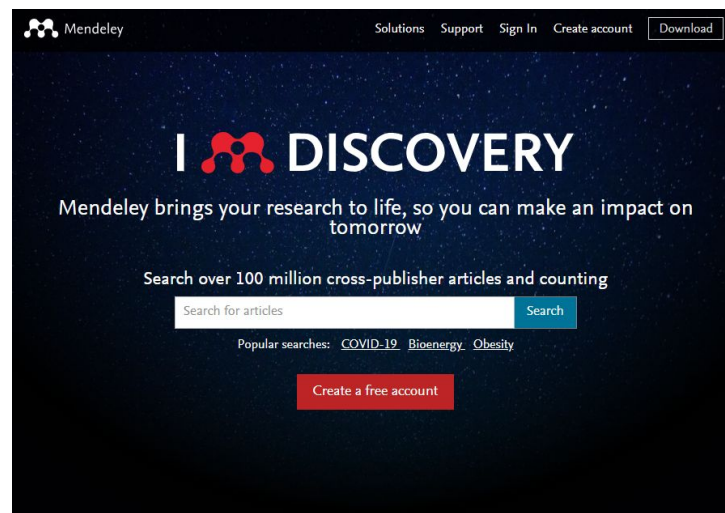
Mendeley Solutions Support Sign In Create account Download

I DISCOVERY

Mendeley brings your research to life, so you can make an impact on tomorrow

Search over 100 million cross-publisher articles and counting

Search for articles Search

Popular searches: COVID-19 Bioenergy Obesity

Create a free account